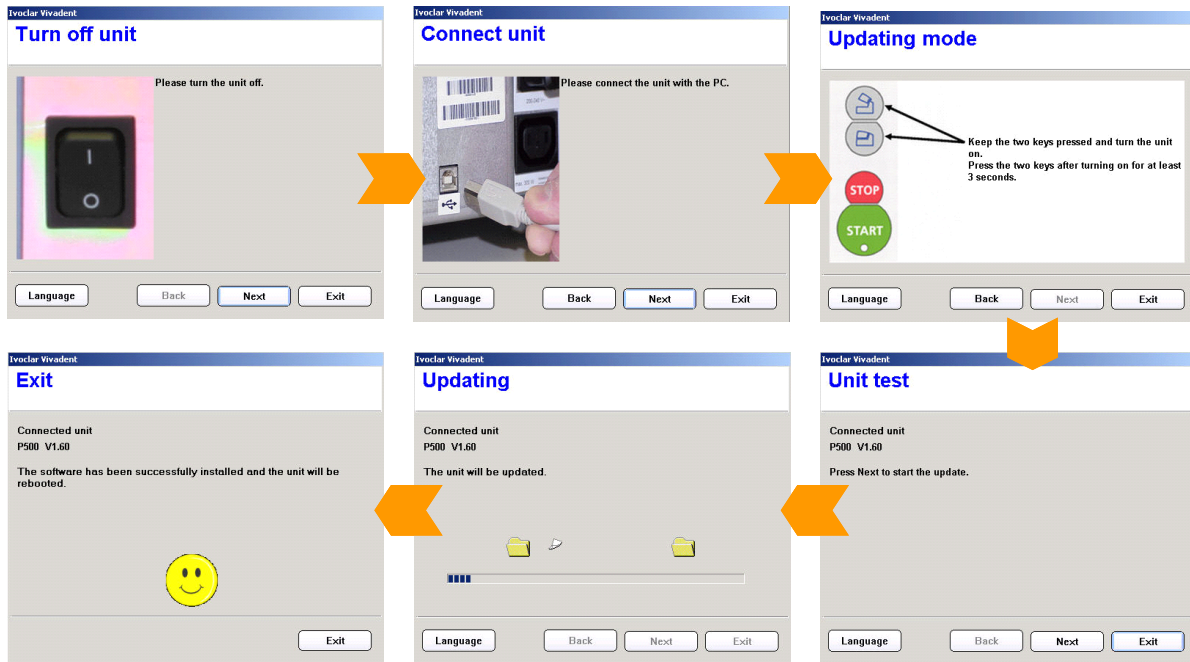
Ivoclar Vivadent
Turn off unit

Please turn the unit off.

Language
Back
Next
Exit

Ivoclar Vivadent
Connect unit

Please connect the unit with the PC.

Language
Back
Next
Exit

Ivoclar Vivadent
Updating mode

Keep the two keys pressed and turn the unit on.
Press the two keys after turning on for at least 3 seconds.

STOP
START

Language
Back
Next
Exit

Ivoclar Vivadent
Unit test

Connected unit
P500 V1.60

Press Next to start the update.

Language
Back
Next
Exit

Ivoclar Vivadent
Updating

Connected unit
P500 V1.60

The unit will be updated.

Language
Back
Next
Exit

Ivoclar Vivadent
Exit

Connected unit
P500 V1.60

The software has been successfully installed and the unit will be rebooted.

Exit